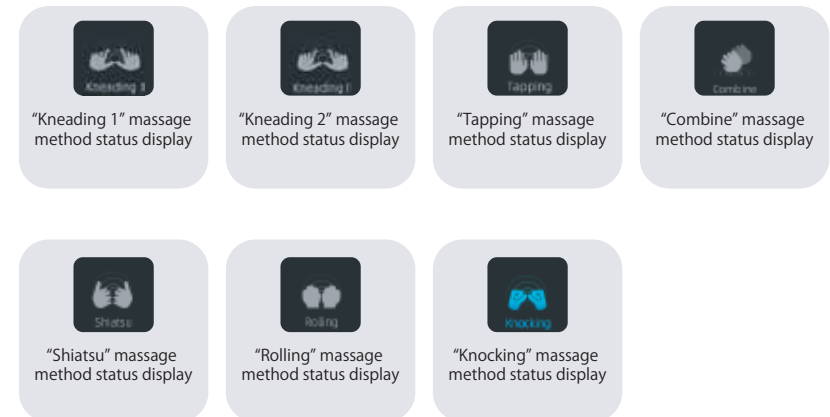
Kneading II

“Kneading 1” massage method status display

Kneading I

“Kneading 2” massage method status display

Tapping

“Tapping” massage method status display

Combine

“Combine” massage method status display

Shiatsu

“Shiatsu” massage method status display

Rolling

“Rolling” massage method status display

Knocking

“Knocking” massage method status display